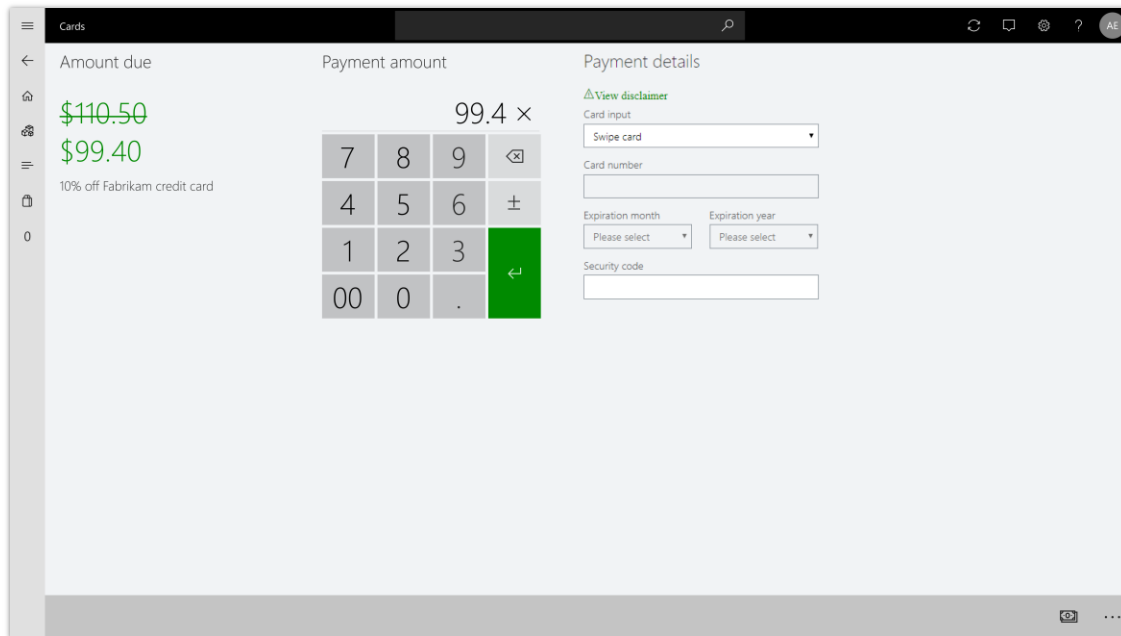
Cards

AE

Amount due

~~$110.50~~

$99.40

10% off Fabrikam credit card

Payment amount

99.4 ×

| 7 | 8 | 9 | ⌫ |
|---|---|---|---|
| 4 | 5 | 6 | ± |
| 1 | 2 | 3 | ↵ |
| 00 | 0 | . | |

Payment details

⚠View disclaimer

Card input

Swipe card

Card number

Expiration month

Please select

Expiration year

Please select

Security code

0

...